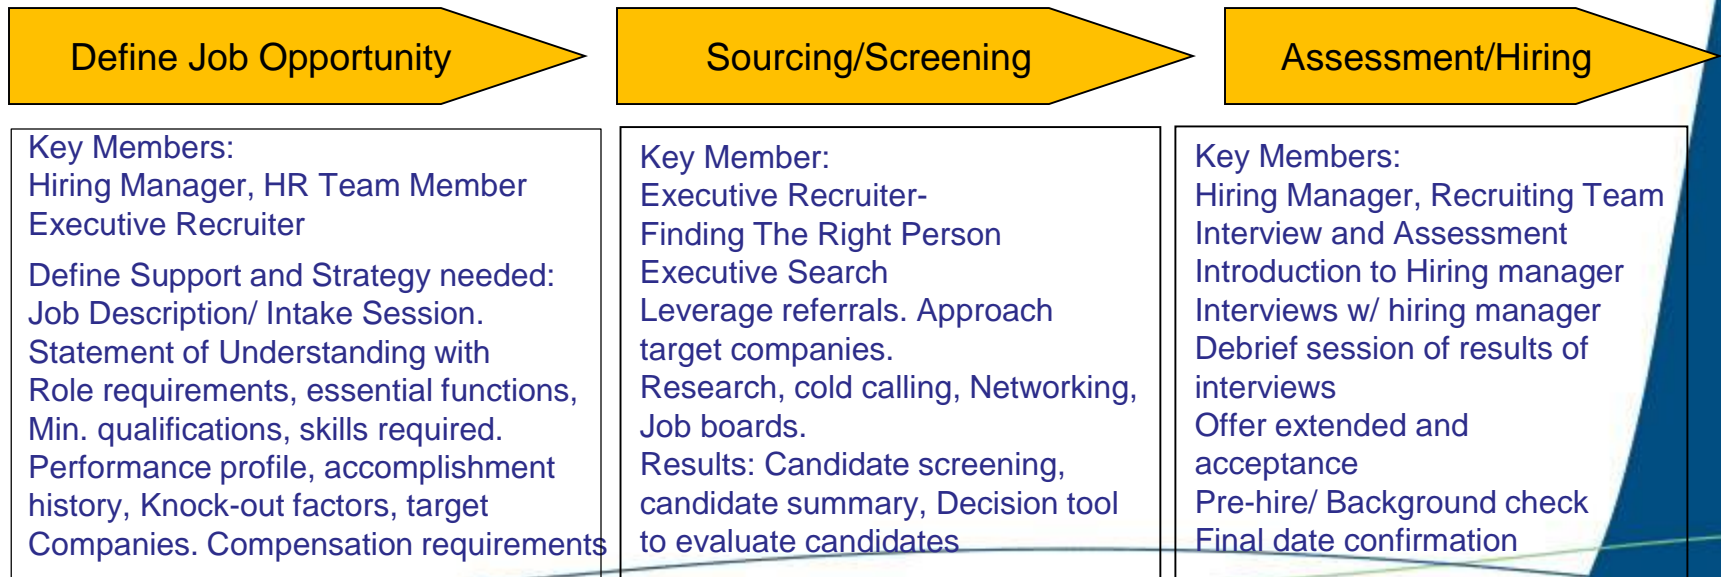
Define Job Opportunity

Sourcing/Screening

Assessment/Hiring

Key Members:
Hiring Manager, HR Team Member
Executive Recruiter

Define Support and Strategy needed:
Job Description/ Intake Session.
Statement of Understanding with
Role requirements, essential functions,
Min. qualifications, skills required.
Performance profile, accomplishment
history, Knock-out factors, target
Companies. Compensation requirements

Key Member:
Executive Recruiter-
Finding The Right Person
Executive Search
Leverage referrals. Approach
target companies.
Research, cold calling, Networking,
Job boards.
Results: Candidate screening,
candidate summary, Decision tool
to evaluate candidates

Key Members:
Hiring Manager, Recruiting Team
Interview and Assessment
Introduction to Hiring manager
Interviews w/ hiring manager
Debrief session of results of
interviews
Offer extended and
acceptance
Pre-hire/ Background check
Final date confirmation